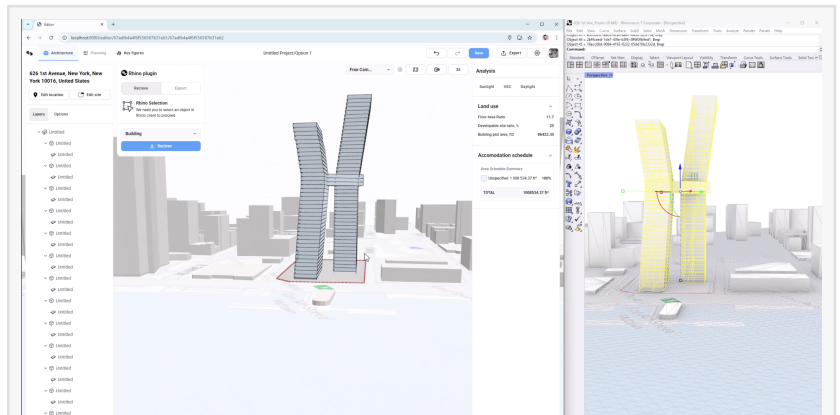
Editor

localhost:3000/editor/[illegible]

Architecture  Planning  Key figures

Untitled Project/Option 1

Save  Export

626 1st Avenue, New York, New York 10016, United States

Edit location  Edit site

Layers  Options

Untitled
Untitled
Untitled
Untitled
Untitled
Untitled
Untitled
Untitled
Untitled
Untitled
Untitled
Untitled
Untitled
Untitled
Untitled
Untitled
Untitled
Untitled
Untitled
Untitled
Untitled
Untitled
Untitled
Untitled
Untitled
Untitled
Untitled
Untitled
Untitled
Untitled
Untitled
Untitled

Rhino plugin

Receive  Export

Rhino Selection
We need you to select an object in Rhino client to proceed

Building

Receive

Free Cam...

3D

Analysis

Sunlight  VSC  Daylight

Land use

Floor Area Ratio  11.7
Developable site ratio, %  20
Building plot area, ft2  86422.35

Accomodation schedule

Area Schedule Summary

Unspecified  1 008 534.37 ft²  100%

TOTAL  1008534.37 ft²

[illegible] - Rhinoceros 7 Corporate - [Perspective]

File Edit View Curve Surface SubD Solid Mesh Dimension Transform Tools Analyze Render Panels Help

Command:

Standard  CPlanes  Set View  Display  Select  Viewport Layout  Visibility  Transform  Curve Tools  Surface Tools  Solid Tools

Perspective